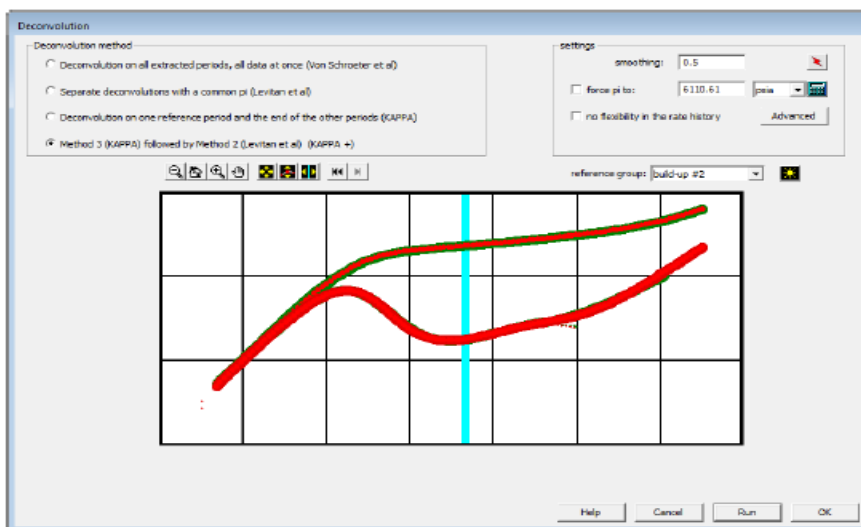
Deconvolution

Deconvolution method

Deconvolution on all extracted periods, all data at once (Von Schroeter et al)

Separate deconvolutions with a common pi (Levitan et al)

Deconvolution on one reference period and the end of the other periods (KAPPA)

Method 3 (KAPPA) followed by Method 2 (Levitan et al) (KAPPA +)

settings

smoothing: 0.5

force pi to: 6110.61 psia

no flexibility in the rate history

Advanced

reference group: build-up #2

Help

Cancel

Run

OK